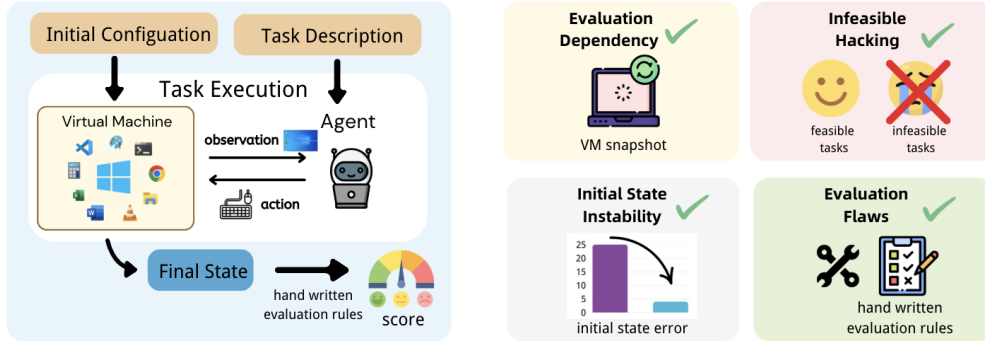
Initial Configuation

Task Description

Task Execution

Virtual Machine

observation

Agent

action

Final State

hand written evaluation rules

score

Evaluation Dependency

VM snapshot

Infeasible Hacking

feasible tasks

infeasible tasks

Initial State Instability

25
20
15
10
5
0

initial state error

Evaluation Flaws

hand written evaluation rules